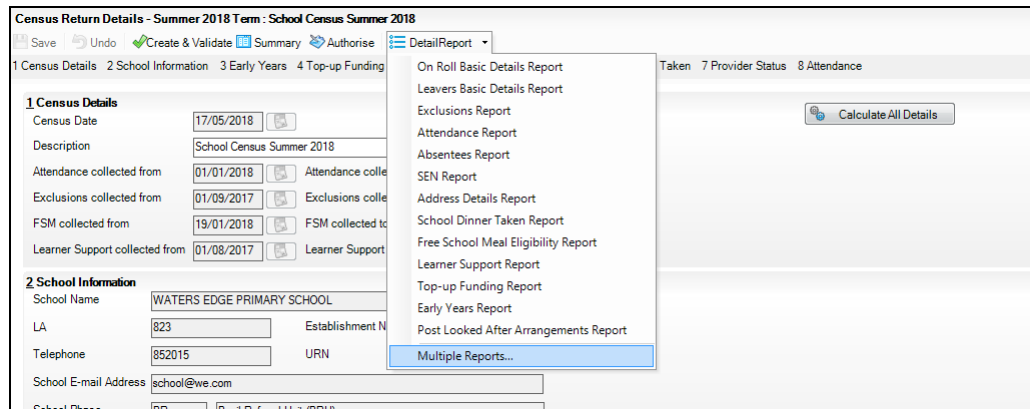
Census Return Details - Summer 2018 Term : School Census Summer 2018

Save Undo Create & Validate Summary Authorise DetailReport

1 Census Details 2 School Information 3 Early Years 4 Top-up Funding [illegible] Taken 7 Provider Status 8 Attendance

On Roll Basic Details Report
Leavers Basic Details Report
Exclusions Report
Attendance Report
Absentees Report
SEN Report
Address Details Report
School Dinner Taken Report
Free School Meal Eligibility Report
Learner Support Report
Top-up Funding Report
Early Years Report
Post Looked After Arrangements Report
Multiple Reports...

1 Census Details

Census Date 17/05/2018

Description School Census Summer 2018

Attendance collected from 01/01/2018 Attendance colle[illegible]

Exclusions collected from 01/09/2017 Exclusions colle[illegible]

FSM collected from 19/01/2018 FSM collected to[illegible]

Learner Support collected from 01/08/2017 Learner Support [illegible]

Calculate All Details

2 School Information

School Name WATERS EDGE PRIMARY SCHOOL

LA 823 Establishment N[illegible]

Telephone 852015 URN

School E-mail Address school@we.com

School Phase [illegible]